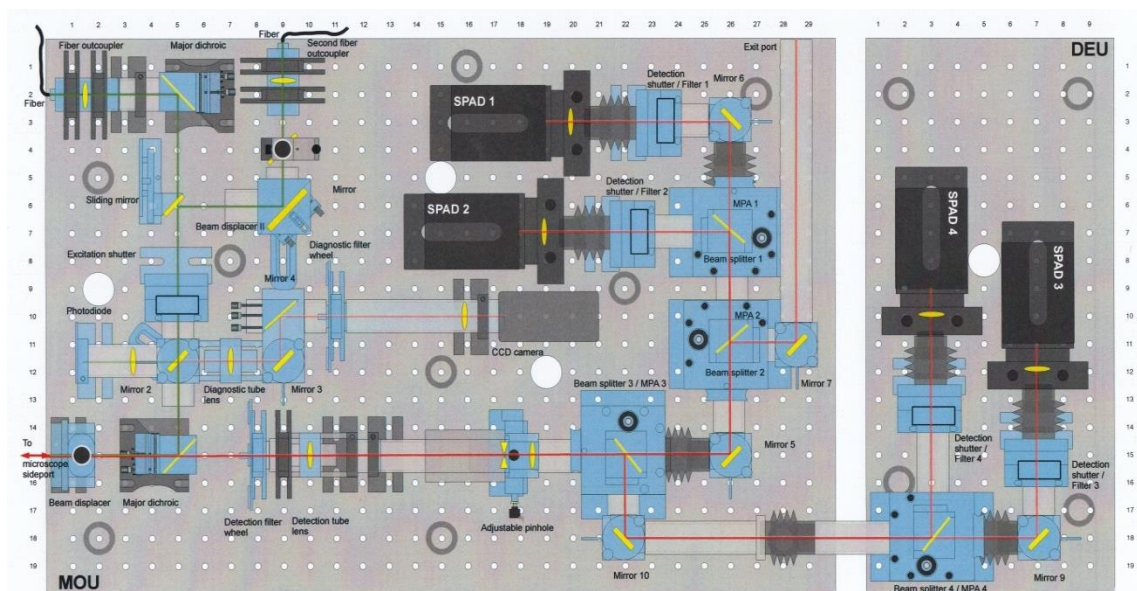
1 2 3 4 5 6 7 8 9 10 11 12 13 14 15 16 17 18 19 20 21 22 23 24 25 26 27 28 29

1 2 3 4 5 6 7 8 9

DEU

Fiber outcoupler

Major dichroic

Fiber

Second fiber outcoupler

Exit port

Fiber

SPAD 1

Detection shutter / Filter 1

Mirror 6

Mirror

Sliding mirror

SPAD 2

Detection shutter / Filter 2

Beam displacer II

MPA 1

Diagnostic filter wheel

SPAD 4

SPAD 3

Excitation shutter

Mirror 4

Beam splitter 1

Photodiode

MPA 2

CCD camera

Mirror 2

Diagnostic tube lens

Mirror 3

Beam splitter 2

Mirror 7

Beam splitter 3 / MPA 3

To microscope sideport

Mirror 5

Detection shutter / Filter 4

Detection shutter / Filter 3

Beam displacer

Major dichroic

Detection filter wheel

Detection tube lens

Adjustable pinhole

Mirror 10

Mirror 9

MOU

Beam splitter 4 / MPA 4

1 2 3 4 5 6 7 8 9 10 11 12 13 14 15 16 17 18 19